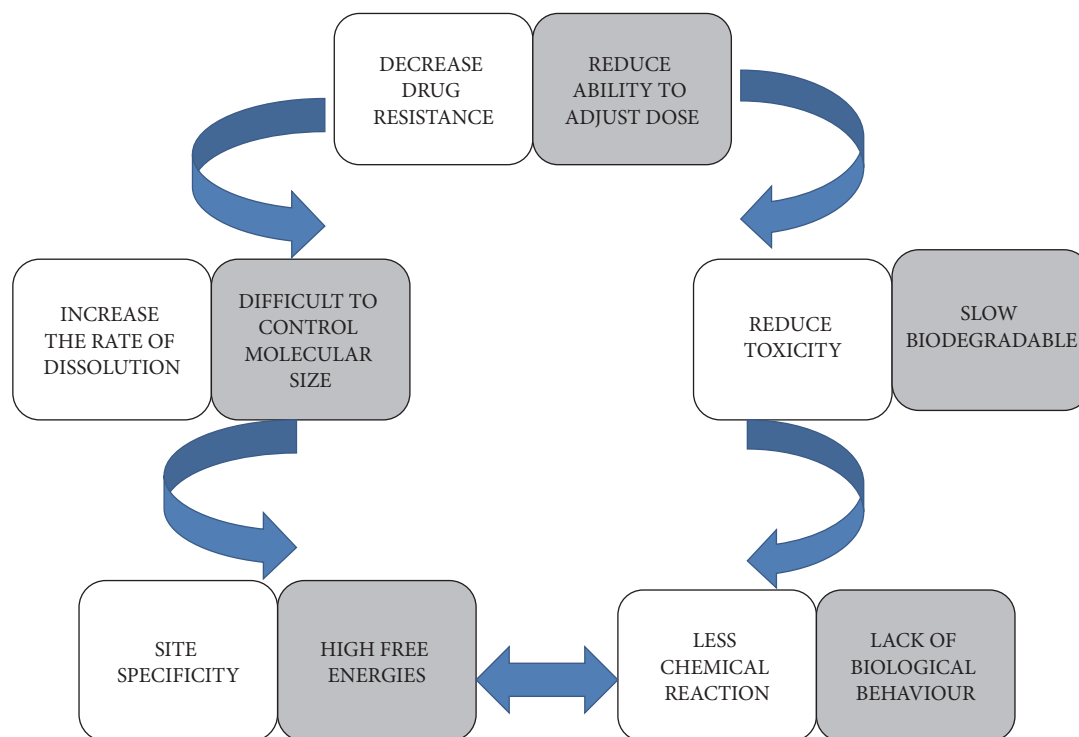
DECREASE DRUG RESISTANCE

REDUCE ABILITY TO ADJUST DOSE

INCREASE THE RATE OF DISSOLUTION

DIFFICULT TO CONTROL MOLECULAR SIZE

REDUCE TOXICITY

SLOW BIODEGRADABLE

SITE SPECIFICITY

HIGH FREE ENERGIES

LESS CHEMICAL REACTION

LACK OF BIOLOGICAL BEHAVIOUR